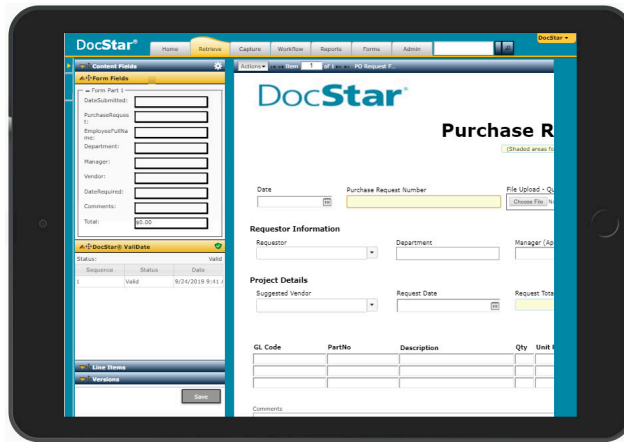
DocStar®

Home Retrieve Capture Workflow Reports Forms Admin

DocStar ▾

Content Fields

Form Fields

Form Part 1

DateSubmitted:

PurchaseRequest:

EmployeeFullName:

Department:

Manager:

Vendor:

DateRequired:

Comments:

Total: $0.00

DocStar® ValiDate

Status: Valid

| Sequence | Status | Date |
|---|---|---|
| 1 | Valid | 9/24/2019 9:41 / |

Line Items

Versions

Save

Actions ▾ Item 1 of 1 PO Request F...

DocStar®

Purchase R

(Shaded areas fo

Date

Purchase Request Number

File Upload - Q

Choose File N

Requestor Information

Requestor

Department

Manager (Ap

Project Details

Suggested Vendor

Request Date

Request Tota

| GL Code | PartNo | Description | Qty | Unit |
|---|---|---|---|---|
| | | | | |
| | | | | |
| | | | | |

Comments